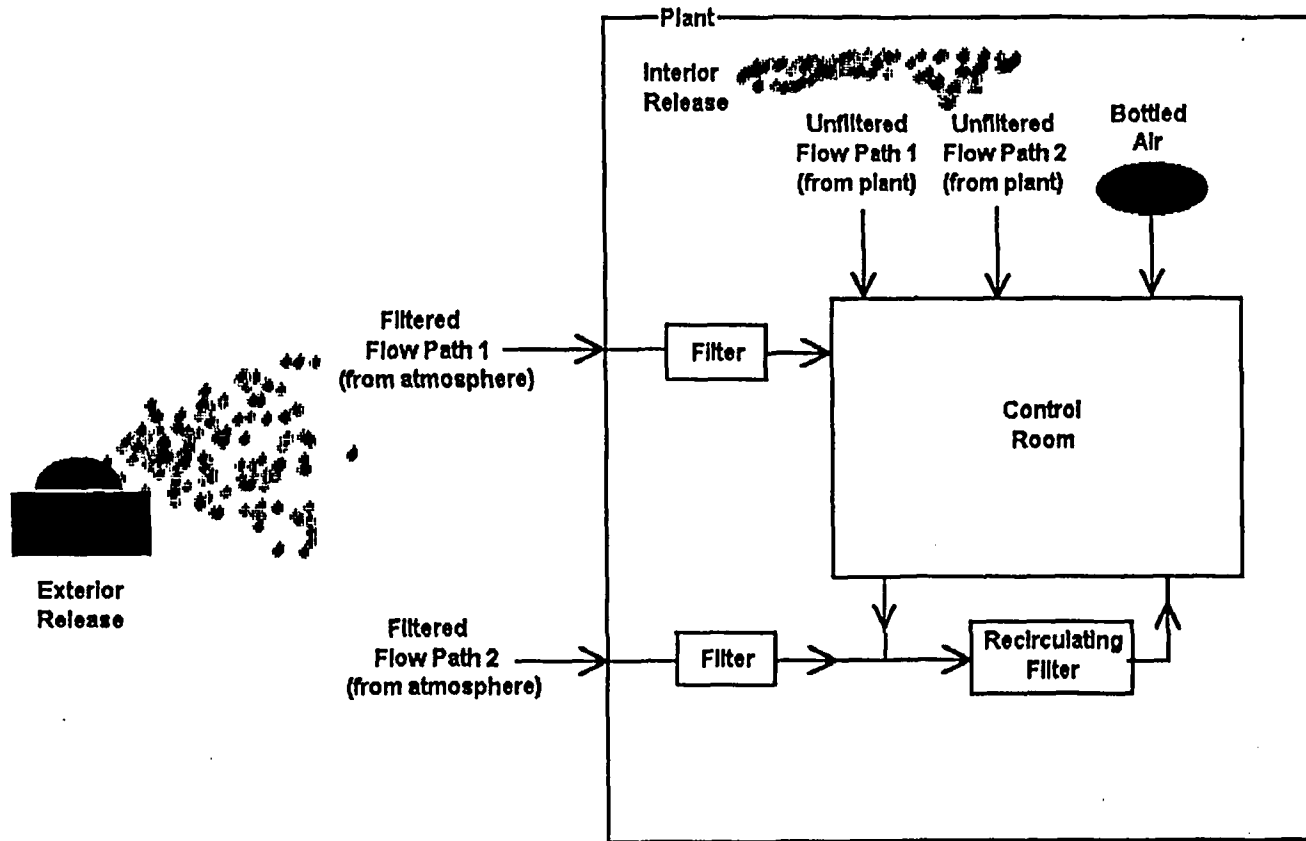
Plant

Interior Release

Unfiltered Flow Path 1 (from plant)

Unfiltered Flow Path 2 (from plant)

Bottled Air

Filtered Flow Path 1 (from atmosphere)

Filter

Control Room

Exterior Release

Filtered Flow Path 2 (from atmosphere)

Filter

Recirculating Filter